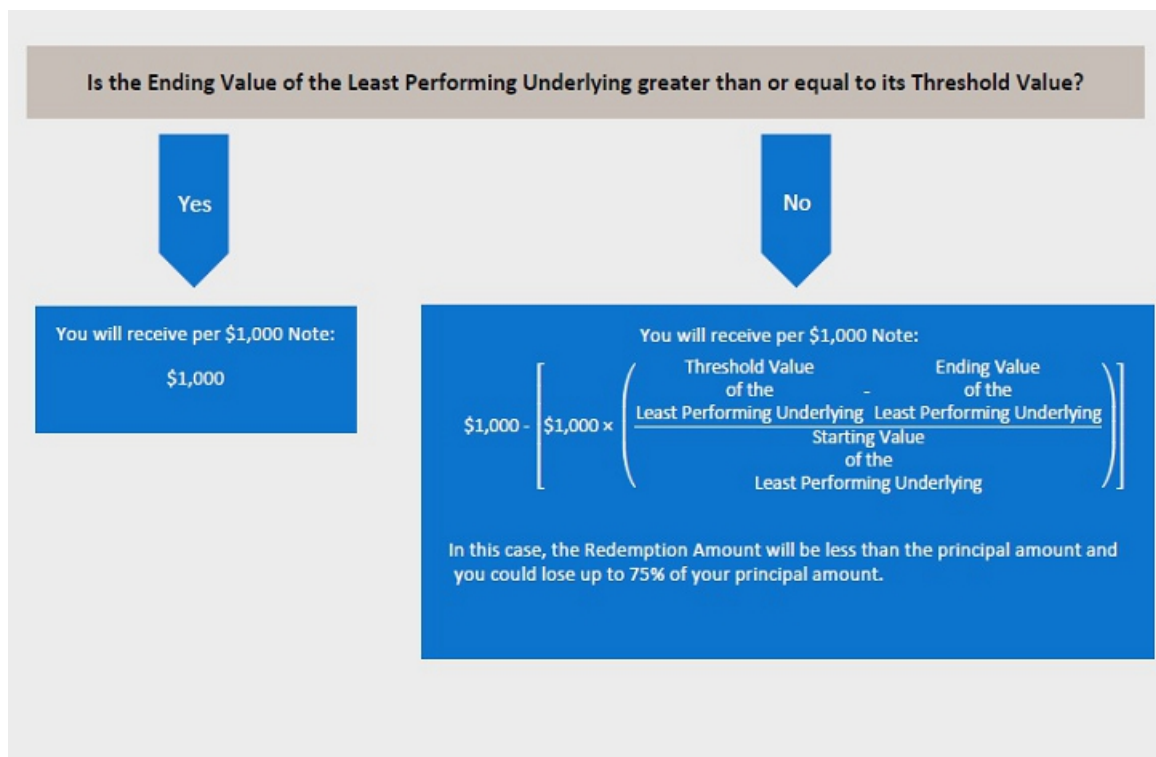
Is the Ending Value of the Least Performing Underlying greater than or equal to its Threshold Value?

Yes

No

You will receive per $1,000 Note:

$1,000

You will receive per $1,000 Note:

$\$1,000 - \left[ \$1,000 \times \left( \frac{\text{Threshold Value of the Least Performing Underlying} - \text{Ending Value of the Least Performing Underlying}}{\text{Starting Value of the Least Performing Underlying}} \right) \right]$

In this case, the Redemption Amount will be less than the principal amount and you could lose up to 75% of your principal amount.